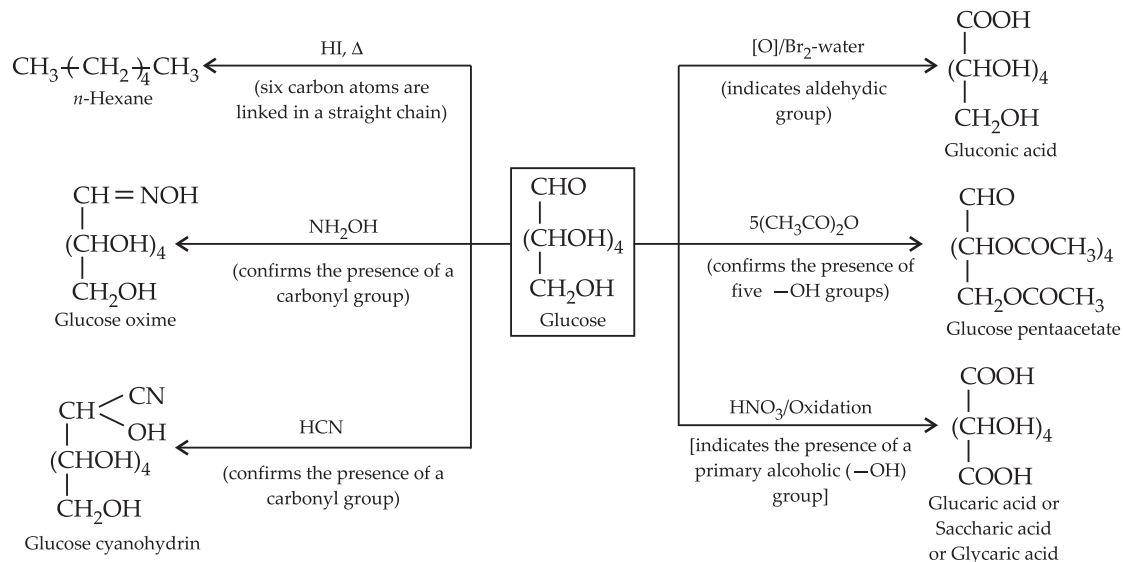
$CH_3-(CH_2)_4-CH_3$
n-Hexane

HI, Δ
(six carbon atoms are linked in a straight chain)

CH = NOH
|
$(CHOH)_4$
|
$CH_2OH$
Glucose oxime

$NH_2OH$
(confirms the presence of a carbonyl group)

CH < CN, OH
|
$(CHOH)_4$
|
$CH_2OH$
Glucose cyanohydrin

HCN
(confirms the presence of a carbonyl group)

CHO
|
$(CHOH)_4$
|
$CH_2OH$
Glucose

[O]/$Br_2$-water
(indicates aldehydic group)

COOH
|
$(CHOH)_4$
|
$CH_2OH$
Gluconic acid

$5(CH_3CO)_2O$
(confirms the presence of five −OH groups)

CHO
|
$(CHOCOCH_3)_4$
|
$CH_2OCOCH_3$
Glucose pentaacetate

$HNO_3$/Oxidation
[indicates the presence of a primary alcoholic (−OH) group]

COOH
|
$(CHOH)_4$
|
COOH
Glucaric acid or Saccharic acid or Glycaric acid